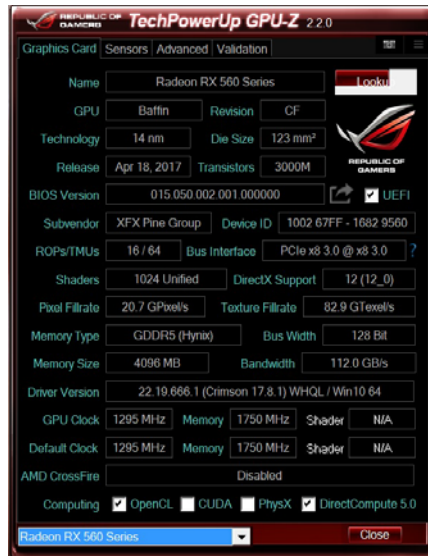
REPUBLIC OF GAMERS TechPowerUp GPU-Z 2.2.0

Graphics Card | Sensors | Advanced | Validation

| | | | |
|---|---|---|---|
| Name | Radeon RX 560 Series | | Lookup |
| GPU | Baffin | Revision | CF |
| Technology | 14 nm | Die Size | 123 mm² |
| Release | Apr 18, 2017 | Transistors | 3000M |
| BIOS Version | 015.050.002.001.000000 | | UEFI |
| Subvendor | XFX Pine Group | Device ID | 1002 67FF - 1682 9560 |
| ROPs/TMUs | 16 / 64 | Bus Interface | PCIe x8 3.0 @ x8 3.0 ? |
| Shaders | 1024 Unified | DirectX Support | 12 (12_0) |
| Pixel Fillrate | 20.7 GPixel/s | Texture Fillrate | 82.9 GTexel/s |
| Memory Type | GDDR5 (Hynix) | Bus Width | 128 Bit |
| Memory Size | 4096 MB | Bandwidth | 112.0 GB/s |
| Driver Version | 22.19.666.1 (Crimson 17.8.1) WHQL / Win10 64 | | |

GPU Clock 1295 MHz Memory 1750 MHz Shader N/A

Default Clock 1295 MHz Memory 1750 MHz Shader N/A

AMD CrossFire Disabled

Computing OpenCL CUDA PhysX DirectCompute 5.0

REPUBLIC OF GAMERS

Radeon RX 560 Series

Close